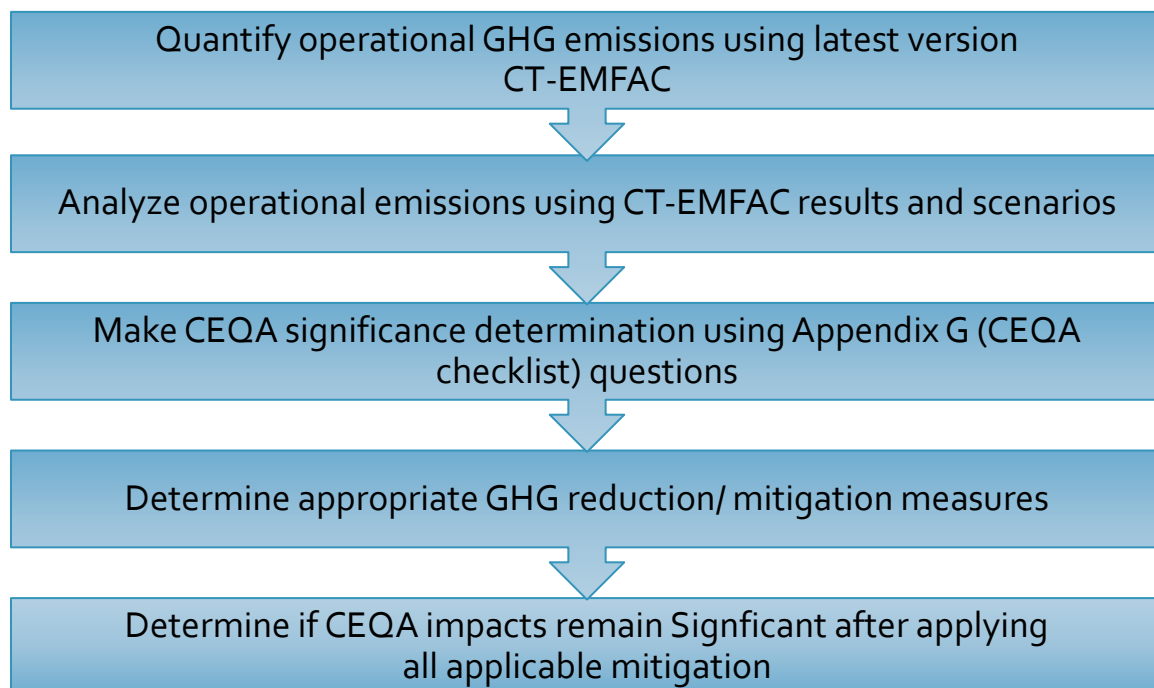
Quantify operational GHG emissions using latest version CT-EMFAC

Analyze operational emissions using CT-EMFAC results and scenarios

Make CEQA significance determination using Appendix G (CEQA checklist) questions

Determine appropriate GHG reduction/ mitigation measures

Determine if CEQA impacts remain Signficant after applying all applicable mitigation